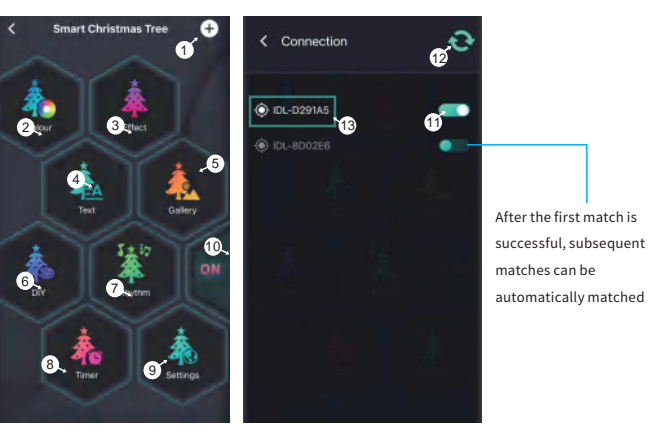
Smart Christmas Tree

1

2 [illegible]lour

3 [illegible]ffect

4 Text

5 Gallery

6 DIY

7 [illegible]hythm

10 ON

8 Timer

9 Settings

Connection

12

IDL-D291A5

13

11

IDL-8D02E6

After the first match is successful, subsequent matches can be automatically matched